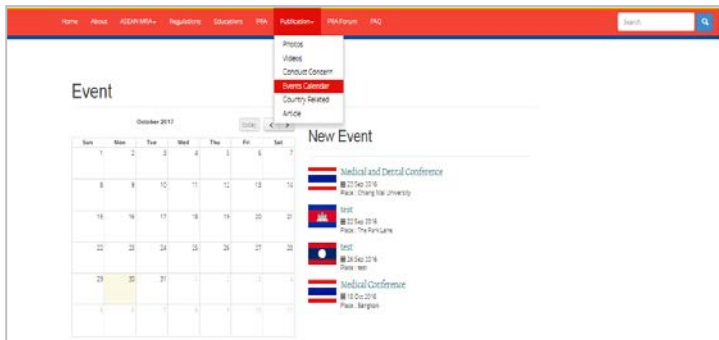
Home About ASEAN MRA▾ Regulations Educations PRA Publication▾ PRA Forum FAQ

Search

Photos
Videos
Conduct Content
Events Calendar
Country Related
Article

Event

October 2017

today < >

| Sun | Mon | Tue | Wed | Thu | Fri | Sat |
|---|---|---|---|---|---|---|
| 1 | 2 | 3 | 4 | 5 | 6 | 7 |
| 8 | 9 | 10 | 11 | 12 | 13 | 14 |
| 15 | 16 | 17 | 18 | 19 | 20 | 21 |
| 22 | 23 | 24 | 25 | 26 | 27 | 28 |
| 29 | 30 | 31 | 1 | 2 | 3 | 4 |
| 5 | 6 | 7 | 8 | 9 | 10 | 11 |

New Event

Medical and Dental Conference
22 Sep 2016
Place : Chiang Mai University

test
22 Sep 2016
Place : The Park Lane

test
26 Sep 2016
Place : test

Medical Conference
10 Oct 2016
Place : Bangkok